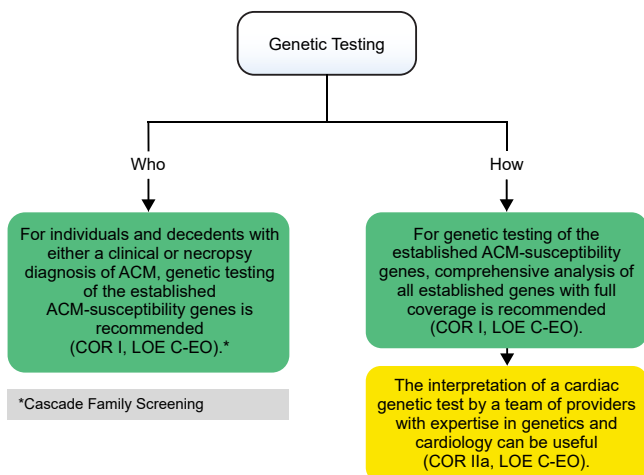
Genetic Testing

Who

How

For individuals and decedents with either a clinical or necropsy diagnosis of ACM, genetic testing of the established ACM-susceptibility genes is recommended (COR I, LOE C-EO).*

*Cascade Family Screening

For genetic testing of the established ACM-susceptibility genes, comprehensive analysis of all established genes with full coverage is recommended (COR I, LOE C-EO).

The interpretation of a cardiac genetic test by a team of providers with expertise in genetics and cardiology can be useful (COR IIa, LOE C-EO).